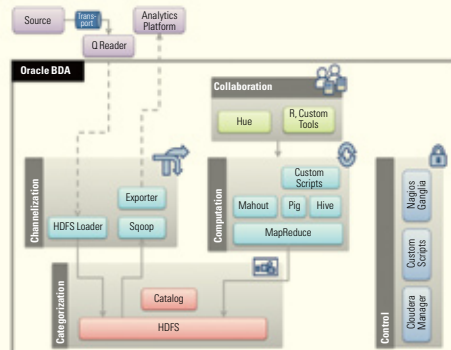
Source

Trans-port

Q Reader

Analytics Platform

Oracle BDA

Collaboration

Hue

R, Custom Tools

Channelization

Exporter

HDFS Loader

Sqoop

Computation

Custom Scripts

Mahout

Pig

Hive

MapReduce

Control

Nagios Ganglia

Custom Scripts

Cloudera Manager

Categorization

Catalog

HDFS